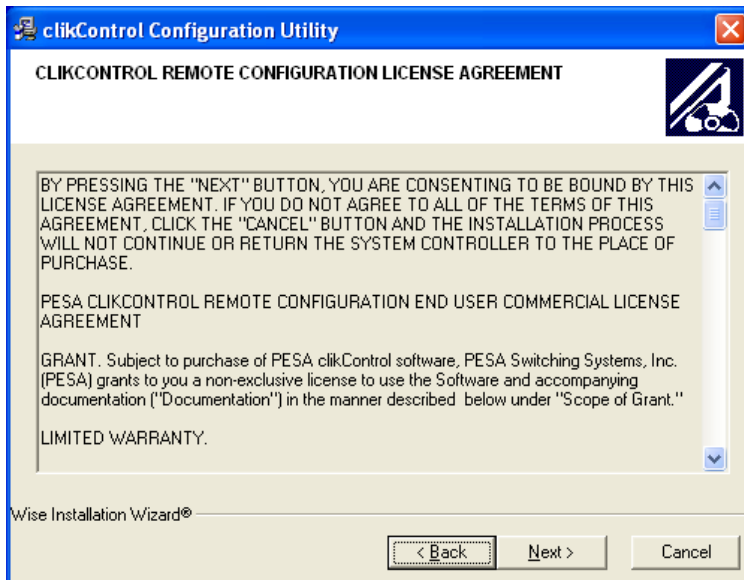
clikControl Configuration Utility

CLIKCONTROL REMOTE CONFIGURATION LICENSE AGREEMENT

BY PRESSING THE "NEXT" BUTTON, YOU ARE CONSENTING TO BE BOUND BY THIS LICENSE AGREEMENT. IF YOU DO NOT AGREE TO ALL OF THE TERMS OF THIS AGREEMENT, CLICK THE "CANCEL" BUTTON AND THE INSTALLATION PROCESS WILL NOT CONTINUE OR RETURN THE SYSTEM CONTROLLER TO THE PLACE OF PURCHASE.

PESA CLIKCONTROL REMOTE CONFIGURATION END USER COMMERCIAL LICENSE AGREEMENT

GRANT. Subject to purchase of PESA clikControl software, PESA Switching Systems, Inc. (PESA) grants to you a non-exclusive license to use the Software and accompanying documentation ("Documentation") in the manner described below under "Scope of Grant."

LIMITED WARRANTY.

Wise Installation Wizard®

< Back

Next >

Cancel